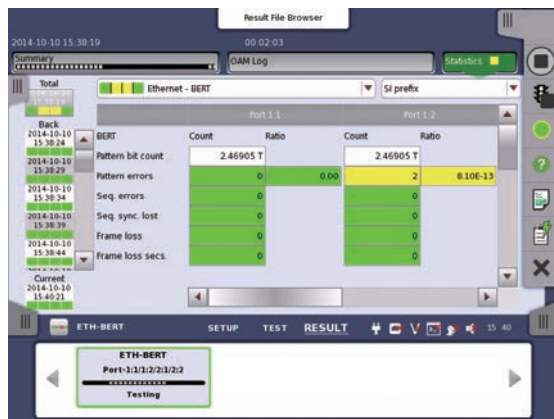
Result File Browser

2014-10-10 15:38:19

00:02:03

Summary

OAM Log

Statistics

Total

Back

2014-10-10 15:38:24

2014-10-10 15:38:29

2014-10-10 15:38:34

2014-10-10 15:38:39

2014-10-10 15:38:44

Current

2014-10-10 15:40:21

Ethernet - BERT

SI prefix

| | Port 1:1 | | Port 1:2 | |
|---|---|---|---|---|
| BERT | Count | Ratio | Count | Ratio |
| Pattern bit count | 2.46905 T | | 2.46905 T | |
| Pattern errors | 0 | 0.00 | 2 | 8.10E-13 |
| Seq. errors | 0 | | 0 | |
| Seq. sync. lost | 0 | | 0 | |
| Frame loss | 0 | | 0 | |
| Frame loss secs. | 0 | | 0 | |

ETH-BERT

SETUP TEST RESULT

15 40

ETH-BERT

Port-1:1/1:2/2:1/2:2

Testing